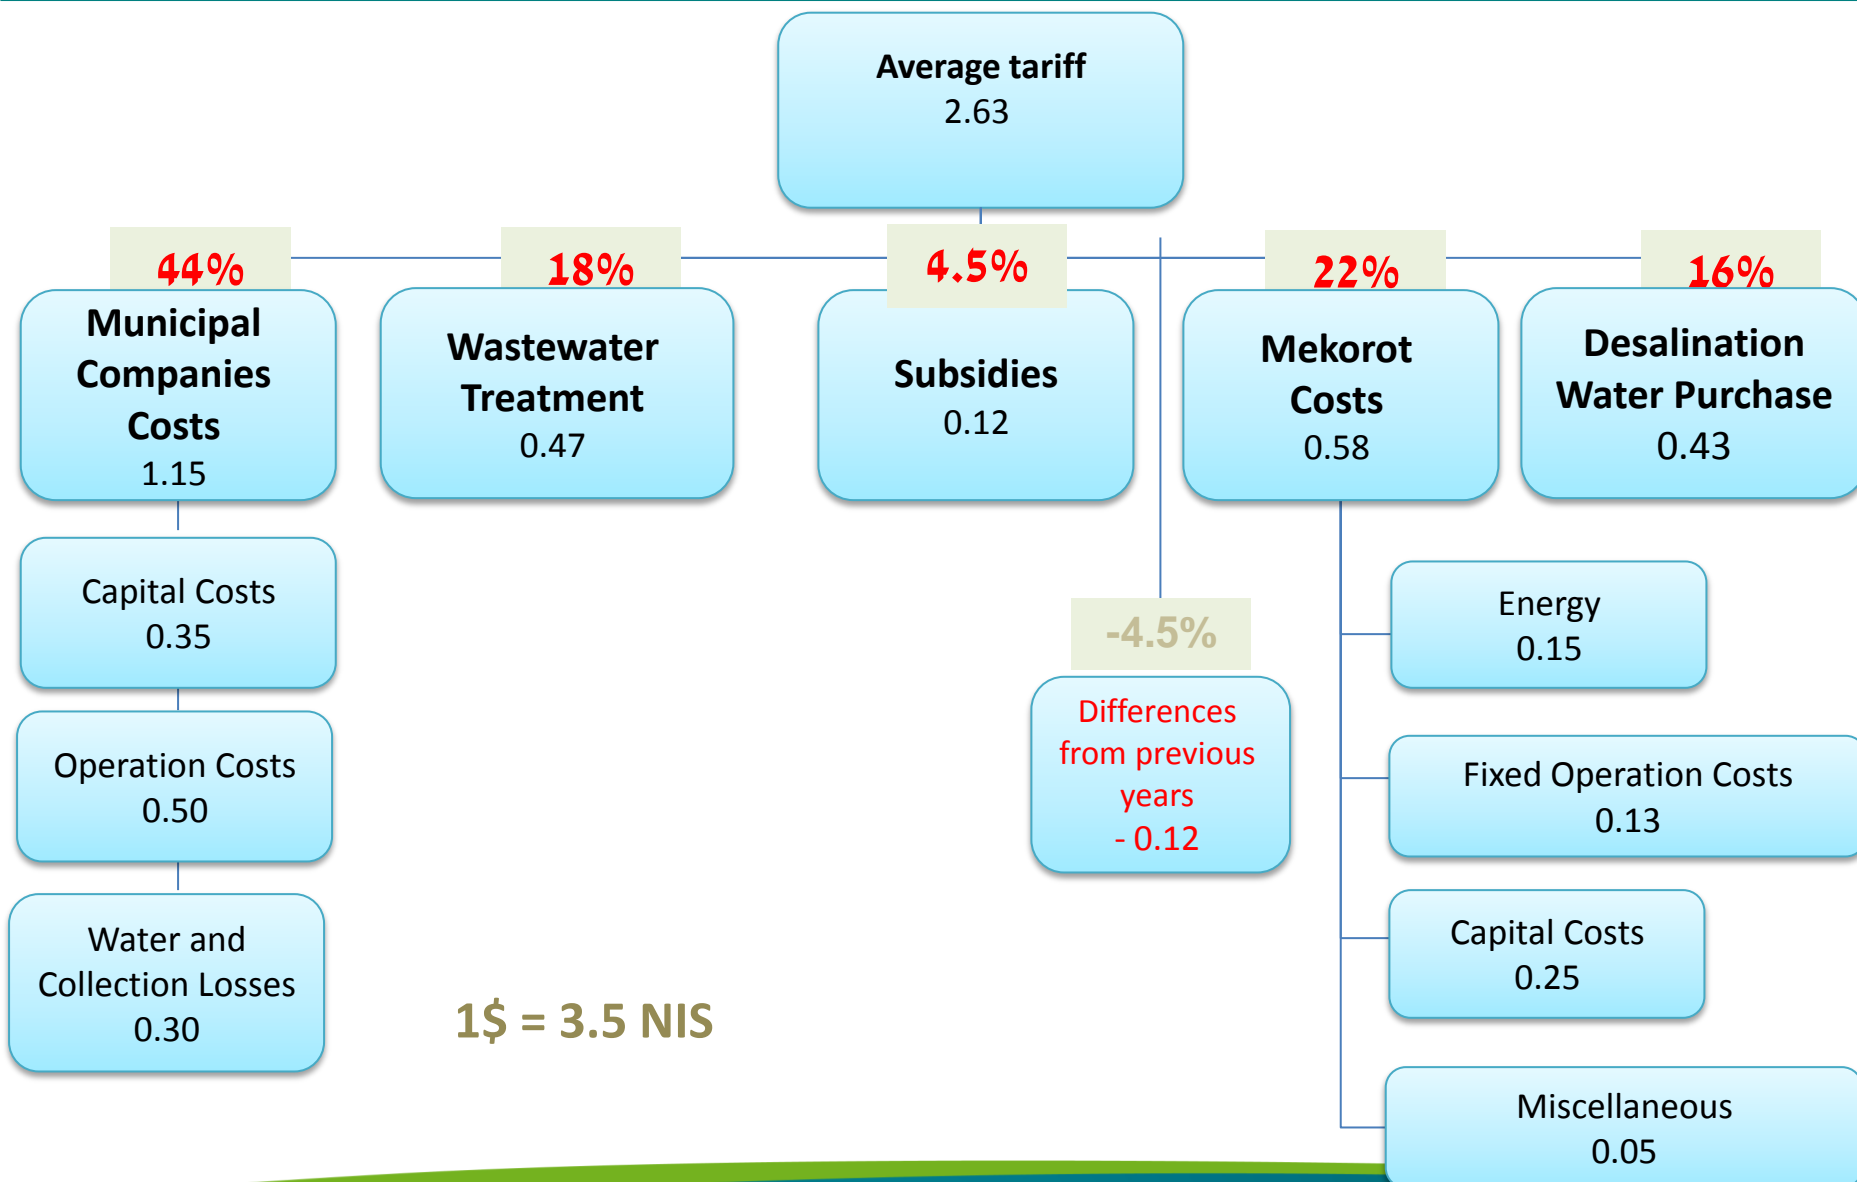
Average tariff
2.63

44%
Municipal Companies Costs
1.15

18%
Wastewater Treatment
0.47

4.5%
Subsidies
0.12

22%
Mekorot Costs
0.58

16%
Desalination Water Purchase
0.43

Capital Costs
0.35

Operation Costs
0.50

Water and Collection Losses
0.30

-4.5%
Differences from previous years
- 0.12

Energy
0.15

Fixed Operation Costs
0.13

Capital Costs
0.25

Miscellaneous
0.05

1$ = 3.5 NIS